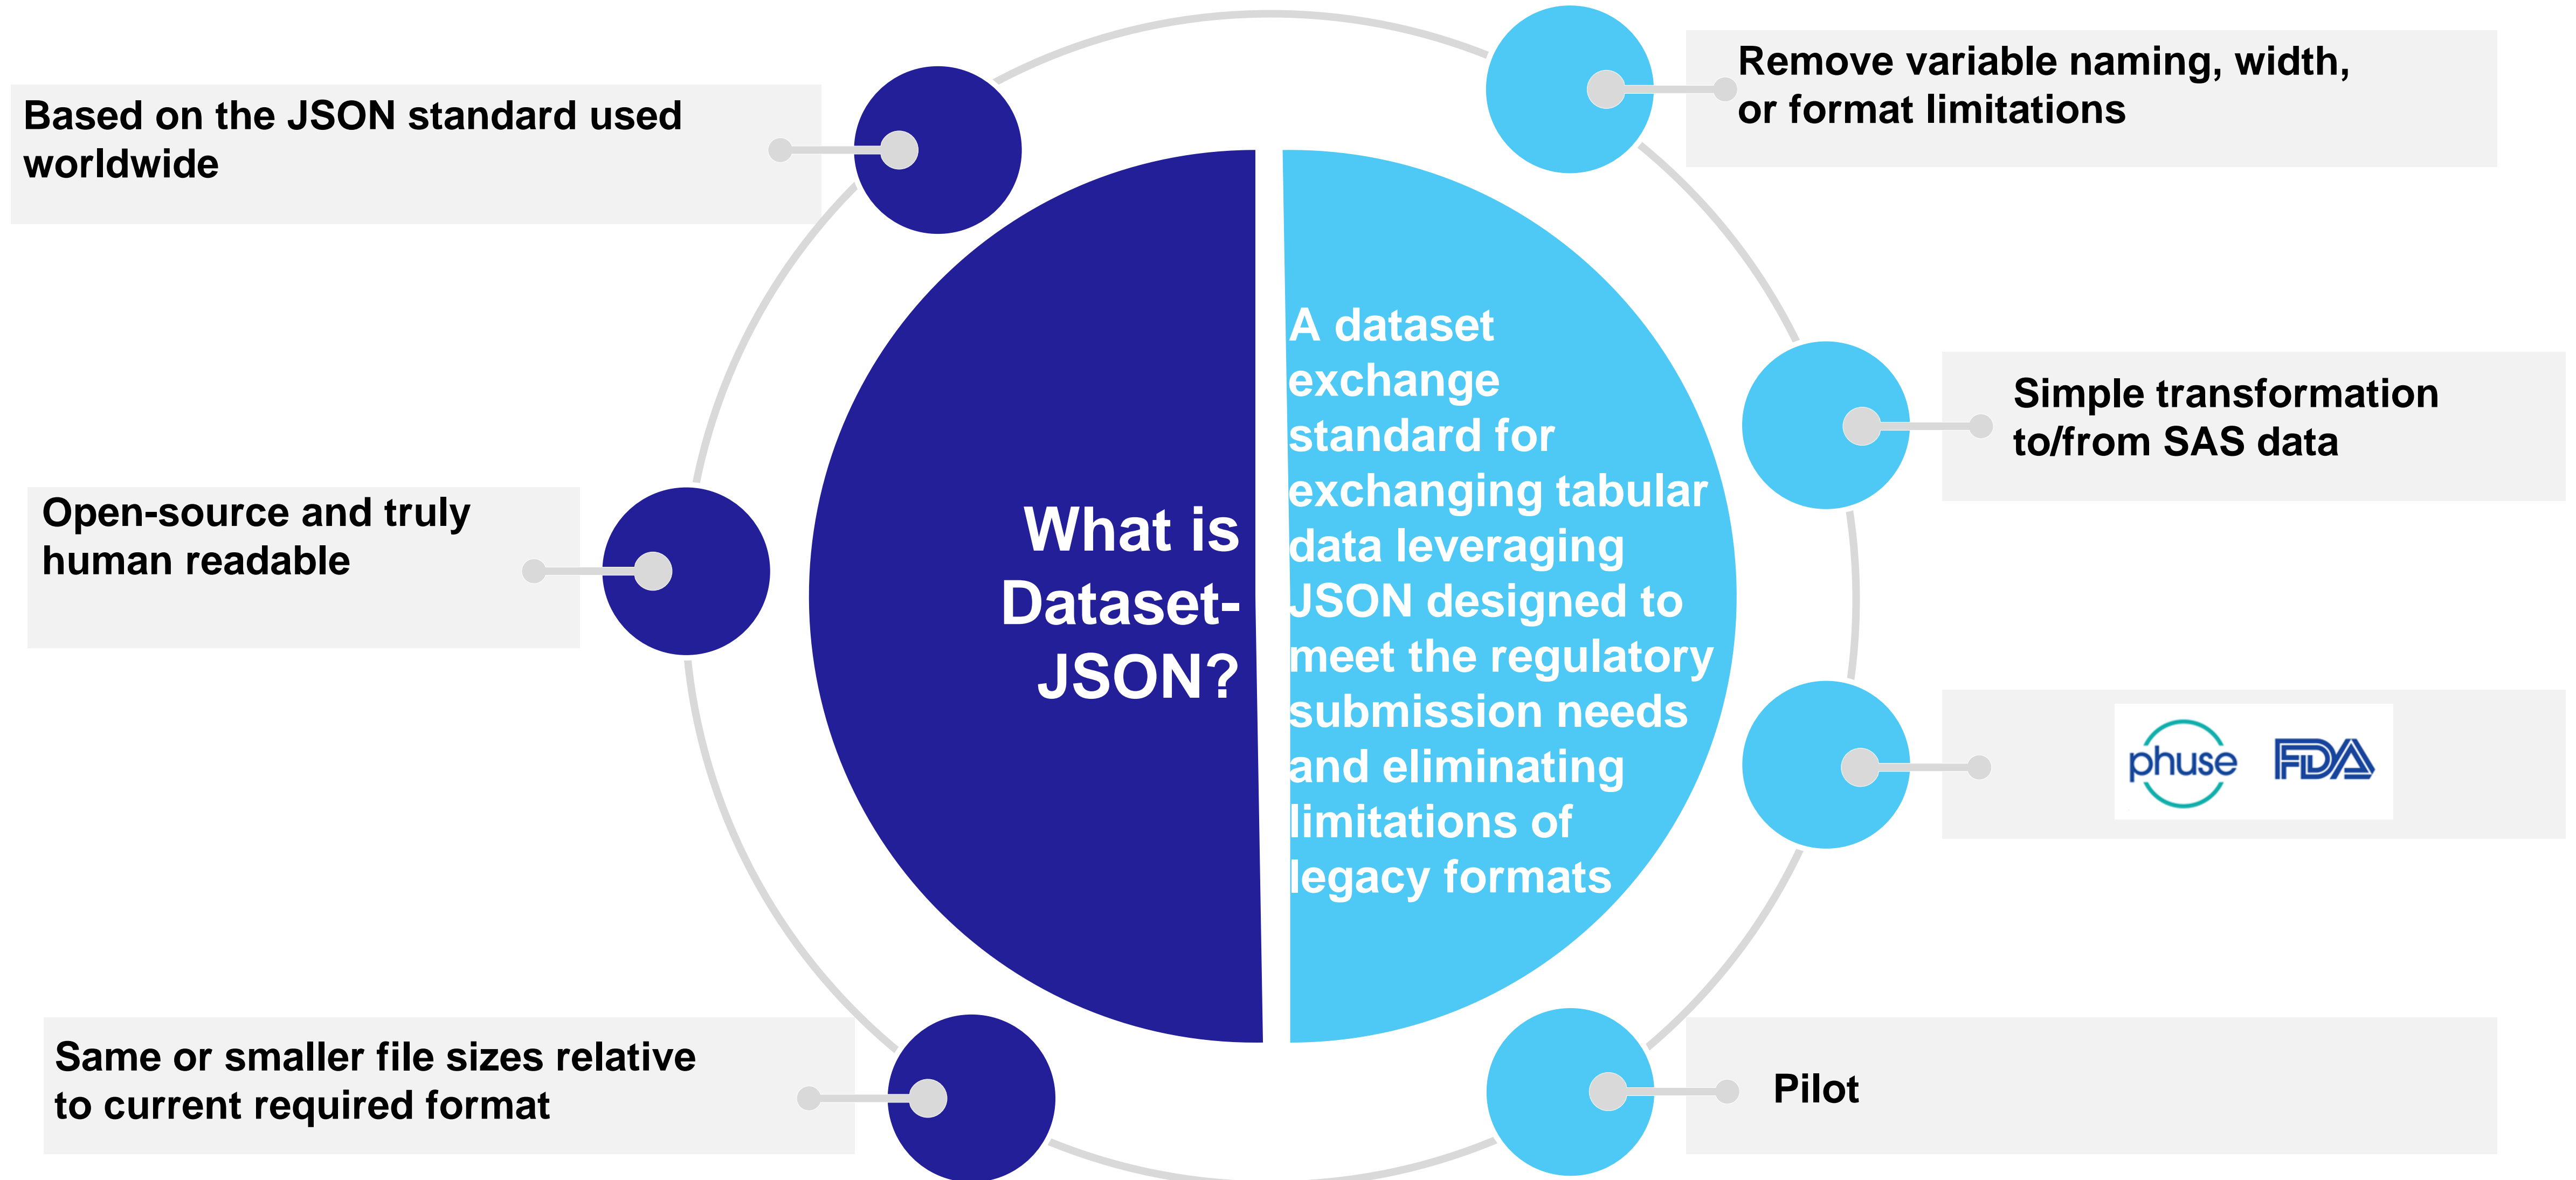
Based on the JSON standard used worldwide

Open-source and truly human readable

Same or smaller file sizes relative to current required format

What is Dataset-JSON?

A dataset exchange standard for exchanging tabular data leveraging JSON designed to meet the regulatory submission needs and eliminating limitations of legacy formats

Remove variable naming, width, or format limitations

Simple transformation to/from SAS data

phuse FDA

Pilot